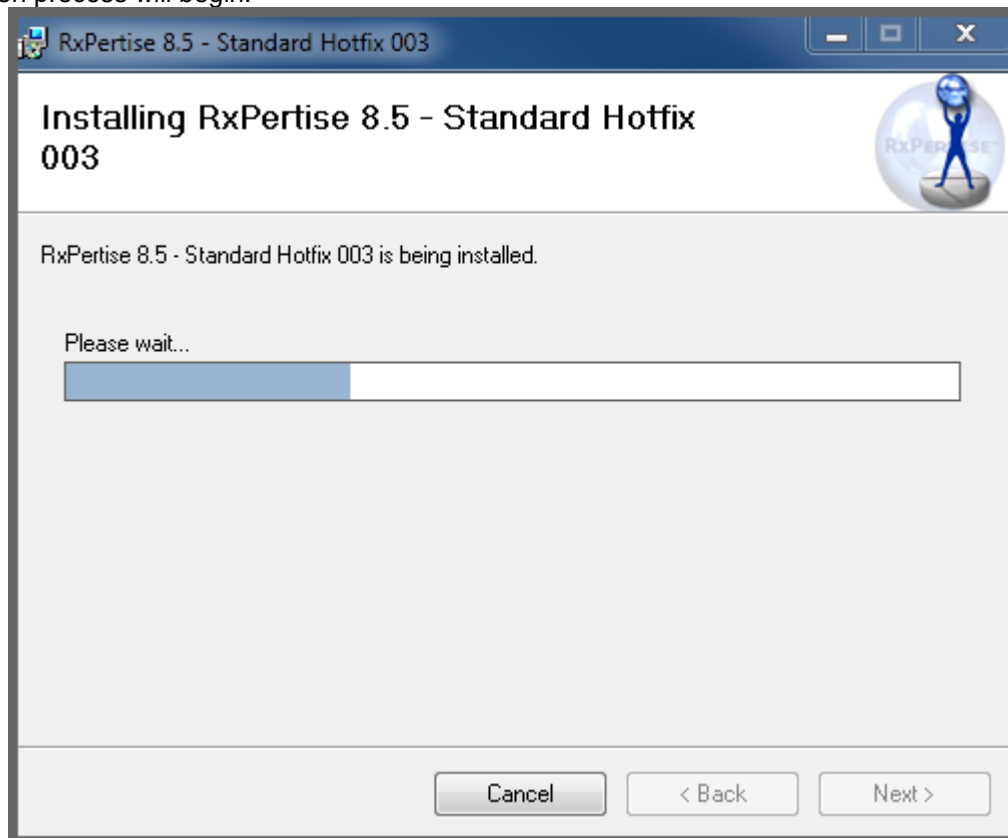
on process will begin.

RxPertise 8.5 - Standard Hotfix 003

Installing RxPertise 8.5 - Standard Hotfix 003

RXPER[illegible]SE

RxPertise 8.5 - Standard Hotfix 003 is being installed.

Please wait...

Cancel

< Back

Next >